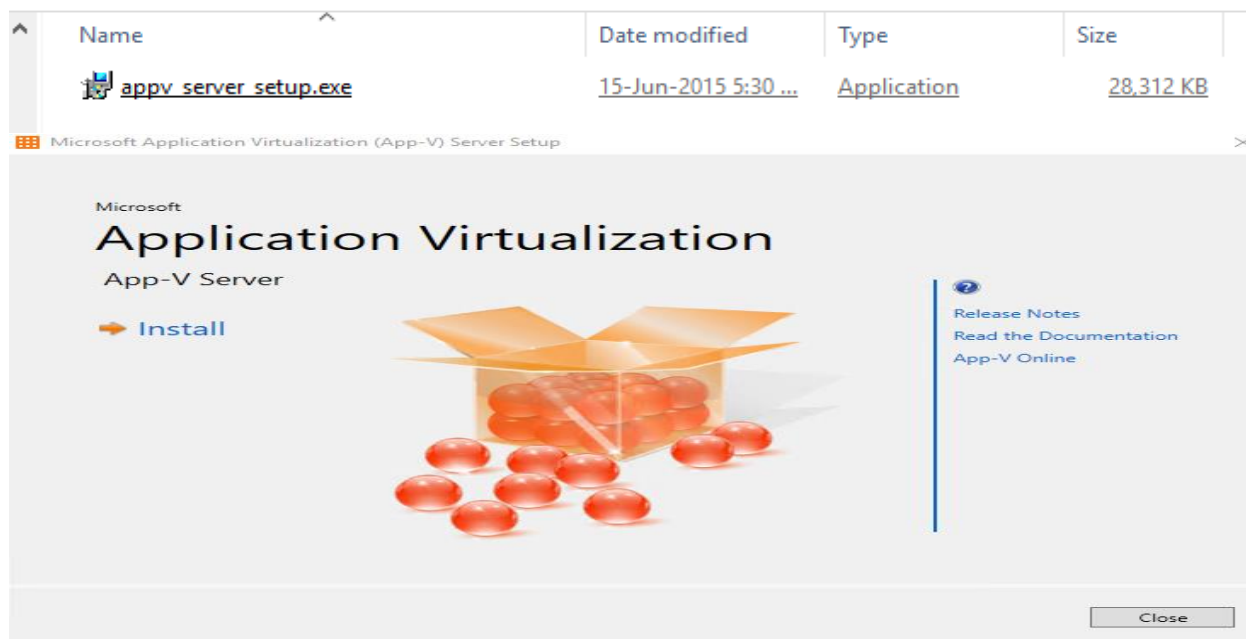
| Name | Date modified | Type | Size |
|---|---|---|---|
| appv_server_setup.exe | 15-Jun-2015 5:30 ... | Application | 28,312 KB |

Microsoft Application Virtualization (App-V) Server Setup

Microsoft
Application Virtualization
App-V Server

Install

Release Notes
Read the Documentation
App-V Online

Close